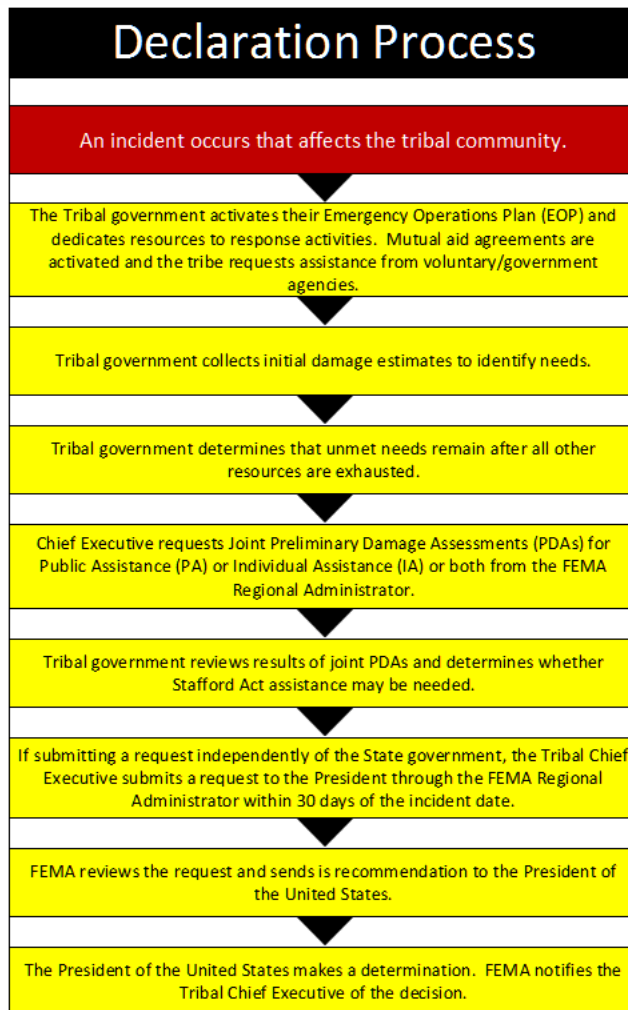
Declaration Process

An incident occurs that affects the tribal community.

The Tribal government activates their Emergency Operations Plan (EOP) and dedicates resources to response activities. Mutual aid agreements are activated and the tribe requests assistance from voluntary/government agencies.

Tribal government collects initial damage estimates to identify needs.

Tribal government determines that unmet needs remain after all other resources are exhausted.

Chief Executive requests Joint Preliminary Damage Assessments (PDAs) for Public Assistance (PA) or Individual Assistance (IA) or both from the FEMA Regional Administrator.

Tribal government reviews results of joint PDAs and determines whether Stafford Act assistance may be needed.

If submitting a request independently of the State government, the Tribal Chief Executive submits a request to the President through the FEMA Regional Administrator within 30 days of the incident date.

FEMA reviews the request and sends is recommendation to the President of the United States.

The President of the United States makes a determination. FEMA notifies the Tribal Chief Executive of the decision.